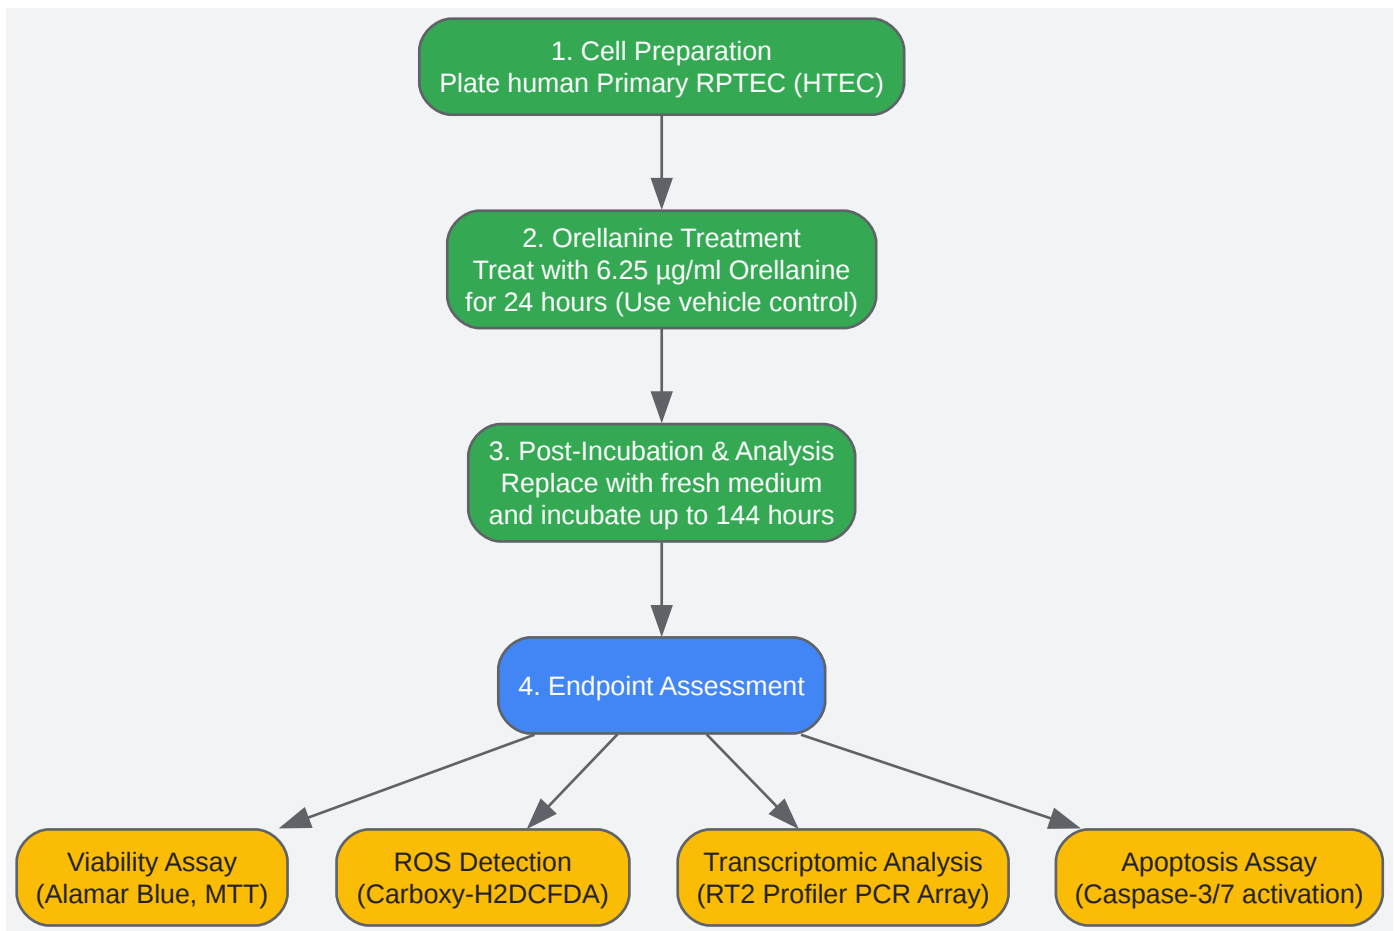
1. Cell Preparation
Plate human Primary RPTEC (HTEC)

2. Orellanine Treatment
Treat with 6.25 µg/ml Orellanine
for 24 hours (Use vehicle control)

3. Post-Incubation & Analysis
Replace with fresh medium
and incubate up to 144 hours

4. Endpoint Assessment

Viability Assay
(Alamar Blue, MTT)

ROS Detection
(Carboxy-H2DCFDA)

Transcriptomic Analysis
(RT2 Profiler PCR Array)

Apoptosis Assay
(Caspase-3/7 activation)